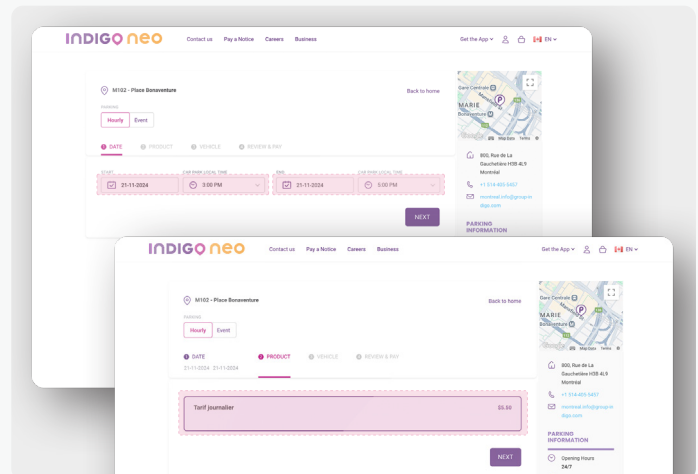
INDIGO neo

Contact us Pay a Notice Careers Business

Get the App EN

M102 - Place Bonaventure

Back to home

Hourly Event

DATE PRODUCT VEHICLE REVIEW & PAY

START
21-11-2024 3:00 PM

END
21-11-2024 5:00 PM

NEXT

Gare Centrale
MARIE
Bonaventure

800, Rue de La Gauchetière H3B 4L9 Montréal

+1 514-405-5457

montreal.info@group-indigo.com

PARKING INFORMATION

INDIGO neo

Contact us Pay a Notice Careers Business

Get the App EN

M102 - Place Bonaventure

Back to home

Hourly Event

DATE
21-11-2024 - 21-11-2024

PRODUCT VEHICLE REVIEW & PAY

Tarif journalier $5.59

NEXT

Gare Centrale
MARIE
Bonaventure

800, Rue de La Gauchetière H3B 4L9 Montréal

+1 514-405-5457

montreal.info@group-indigo.com

PARKING INFORMATION

Opening Hours:
24/7